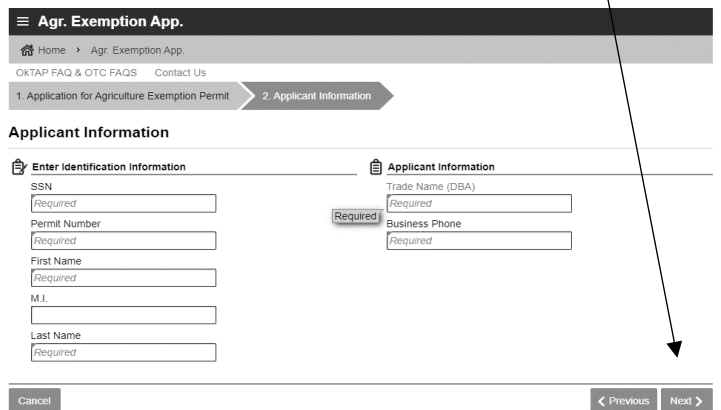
≡ Agr. Exemption App.

Home › Agr. Exemption App.

OKTAP FAQ & OTC FAQS Contact Us

1. Application for Agriculture Exemption Permit 2. Applicant Information

Applicant Information

Enter Identification Information

SSN
Required

Permit Number
Required

First Name
Required

M.I.

Last Name
Required

Required

Applicant Information

Trade Name (DBA)
Required

Business Phone
Required

Cancel

❮ Previous Next ❯